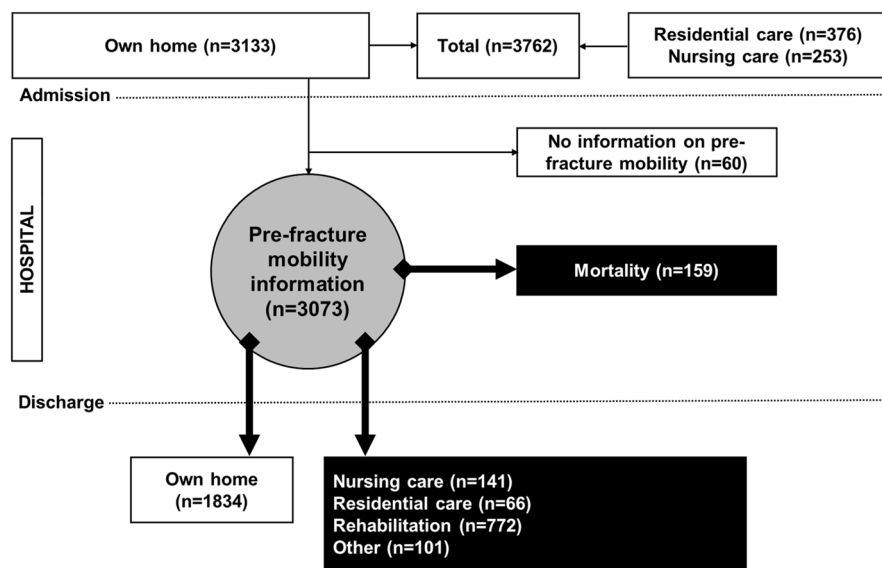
Own home (n=3133)

Total (n=3762)

Residential care (n=376)
Nursing care (n=253)

Admission

HOSPITAL

No information on pre-fracture mobility (n=60)

Pre-fracture mobility information (n=3073)

Mortality (n=159)

Discharge

Own home (n=1834)

Nursing care (n=141)
Residential care (n=66)
Rehabilitation (n=772)
Other (n=101)